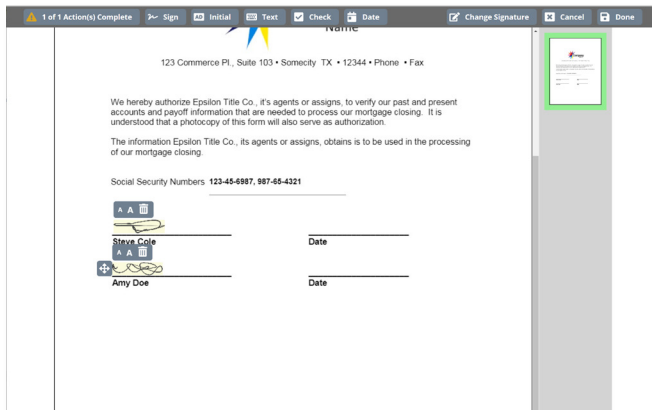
1 of 1 Action(s) Complete Sign Initial Text Check Date Change Signature Cancel Done

Name

123 Commerce Pl., Suite 103 • Somecity TX • 12344 • Phone • Fax

We hereby authorize Epsilon Title Co., it's agents or assigns, to verify our past and present accounts and payoff information that are needed to process our mortgage closing. It is understood that a photocopy of this form will also serve as authorization.

The information Epsilon Title Co., its agents or assigns, obtains is to be used in the processing of our mortgage closing.

Social Security Numbers 123-45-6987, 987-65-4321

A A

Steve Cole Date

A A

Amy Doe Date